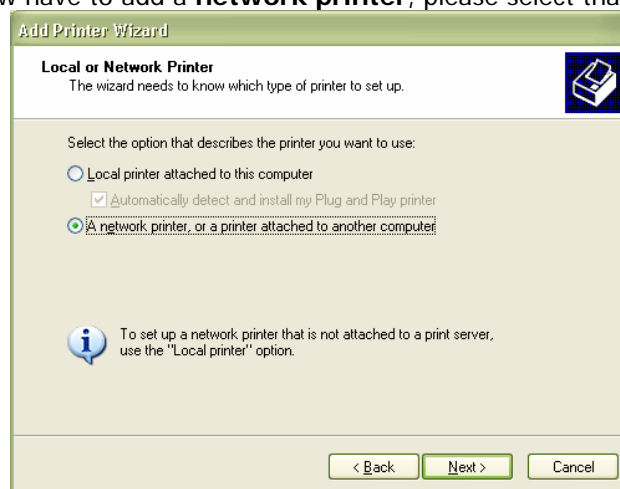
w have to add a **network printer**, please select tha

Add Printer Wizard

**Local or Network Printer**
The wizard needs to know which type of printer to set up.

Select the option that describes the printer you want to use:

Local printer attached to this computer

Automatically detect and install my Plug and Play printer

A network printer, or a printer attached to another computer

To set up a network printer that is not attached to a print server, use the "Local printer" option.

< Back  Next >  Cancel